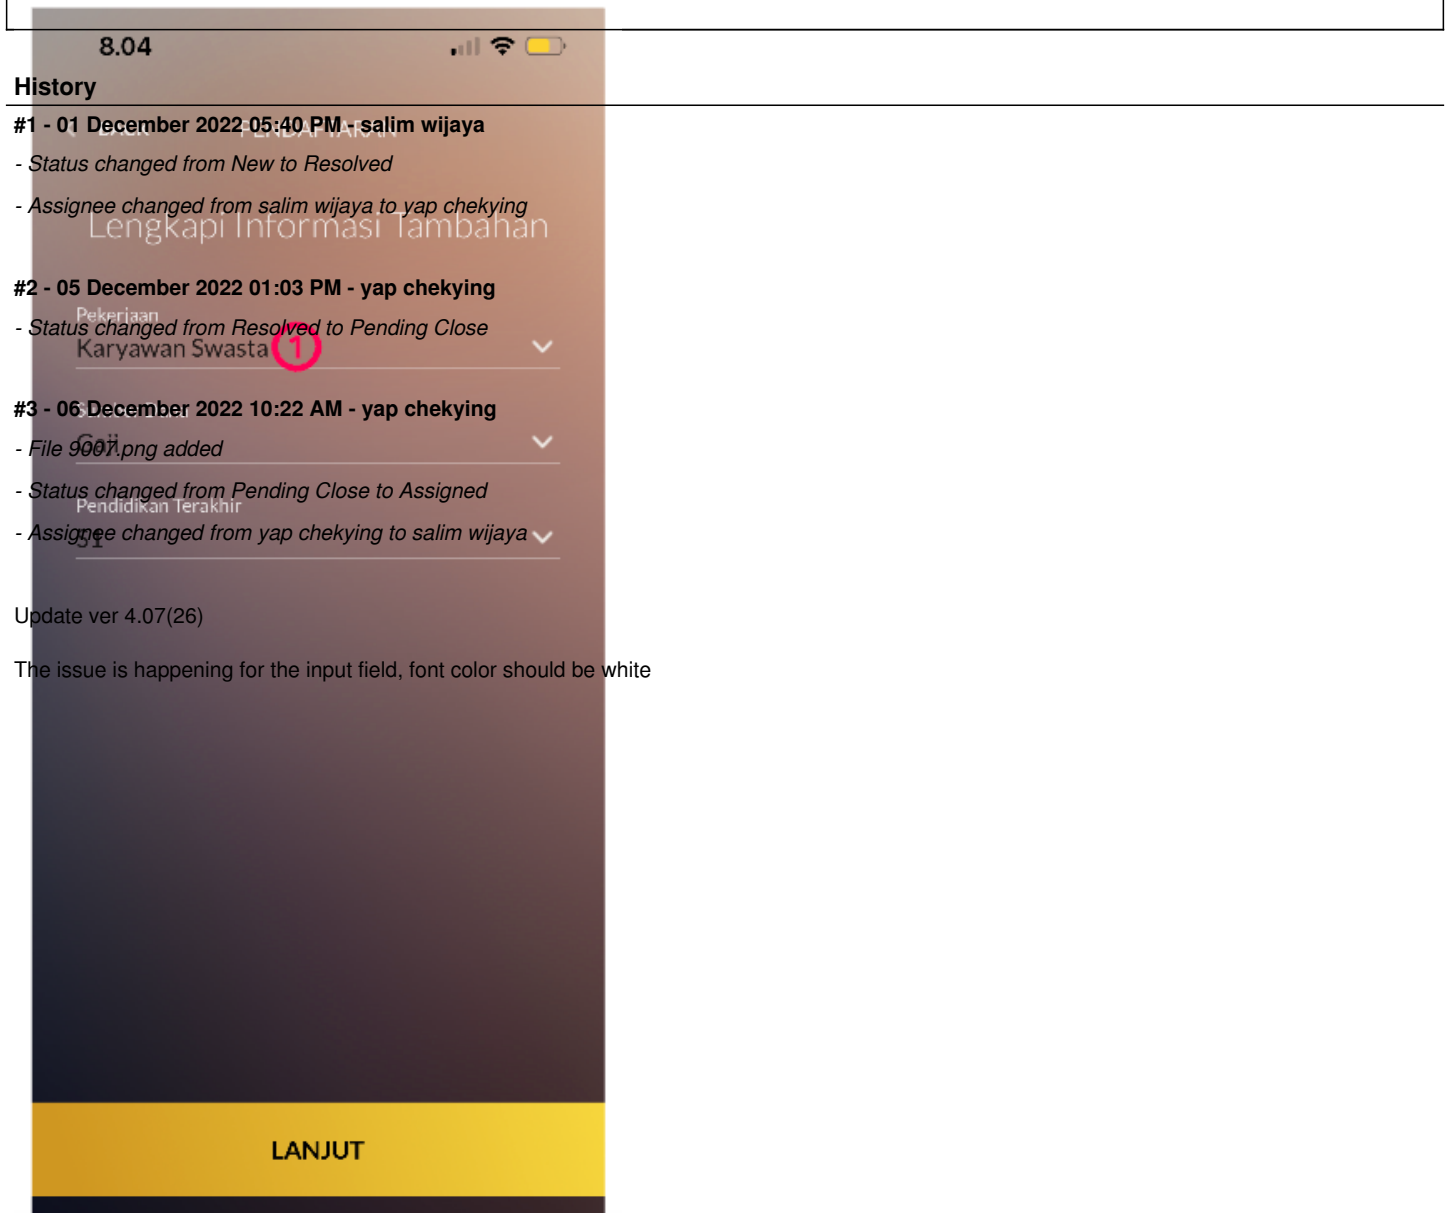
8.04

History

#1 - 01 December 2022 05:40 PM - salim wijaya

- Status changed from New to Resolved

- Assignee changed from salim wijaya to yap chekying

Lengkapi Informasi Tambahan

#2 - 05 December 2022 01:03 PM - yap chekying

Pekerjaan

- Status changed from Resolved to Pending Close

Karyawan Swasta

1

#3 - 06 December 2022 10:22 AM - yap chekying

- File 9007.png added

Gaji

- Status changed from Pending Close to Assigned

Pendidikan Terakhir

- Assignee changed from yap chekying to salim wijaya

S1

Update ver 4.07(26)

The issue is happening for the input field, font color should be white

LANJUT